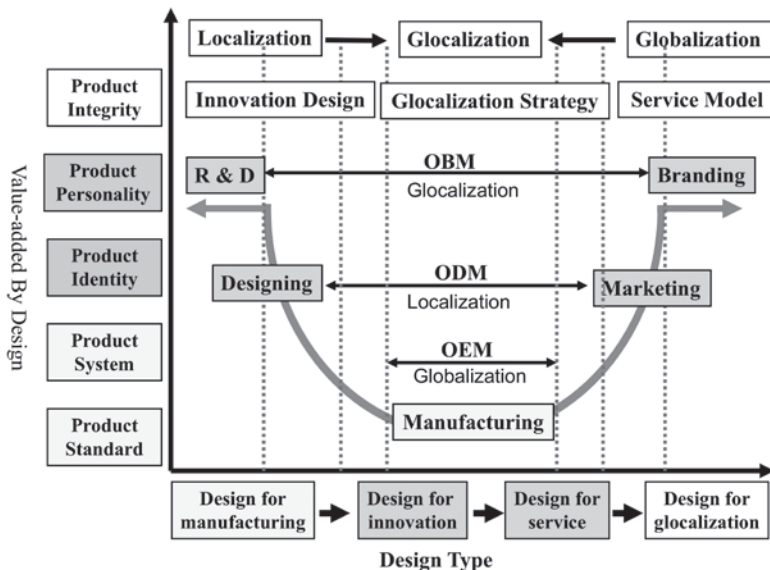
Localization

Glocalization

Globalization

Innovation Design

Glocalization Strategy

Service Model

Product Integrity

Product Personality

Product Identity

Product System

Product Standard

Value-added By Design

R & D

OBM

Glocalization

Branding

Designing

ODM

Localization

Marketing

OEM

Globalization

Manufacturing

Design for manufacturing

Design for innovation

Design for service

Design for glocalization

Design Type